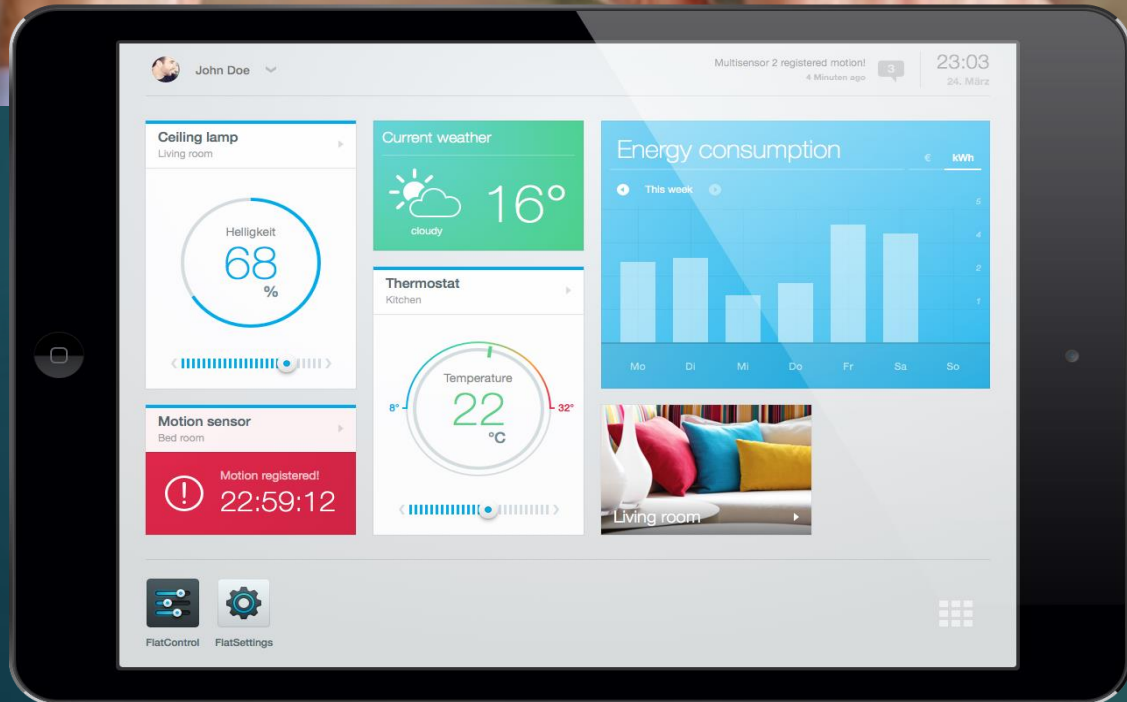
John Doe

Multisensor 2 registered motion!
4 Minuten ago

3

23:03
24. März

Ceiling lamp
Living room

Helligkeit
68
%

Current weather
16°
cloudy

Energy consumption
€ kWh
This week
5
4
3
2
1
Mo Di Mi Do Fr Sa So

Thermostat
Kitchen

Temperature
22
°C
8°
32°

Motion sensor
Bed room

Motion registered!
22:59:12

Living room

FlatControl
FlatSettings